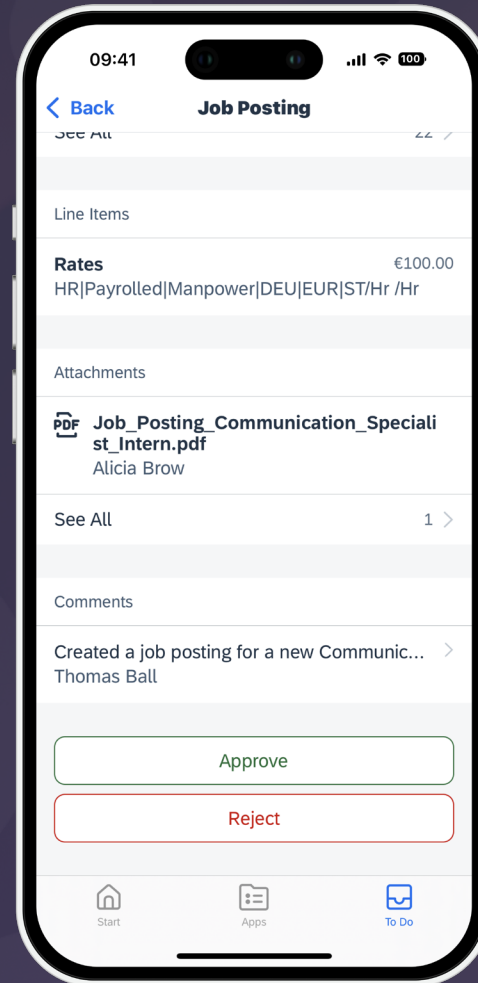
09:41

100

Back

Job Posting

See All

22

Line Items

Rates

€100.00

HR|Payrolled|Manpower|DEU|EUR|ST/Hr /Hr

Attachments

PDF

Job_Posting_Communication_Specialist_Intern.pdf

Alicia Brow

See All

1

Comments

Created a job posting for a new Communic...

Thomas Ball

Approve

Reject

Start

Apps

To Do